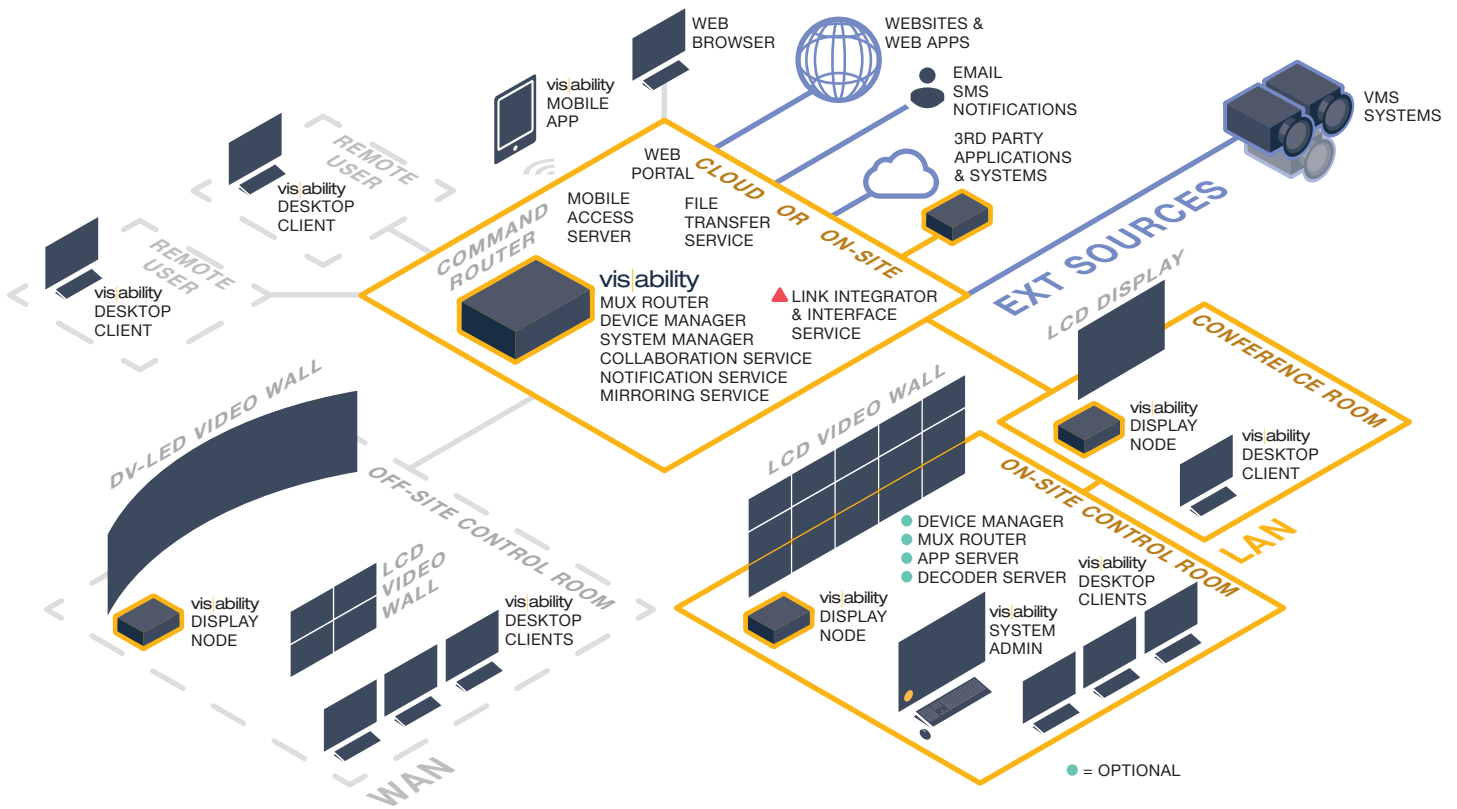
WEB BROWSER

WEBSITES & WEB APPS

vis|ability MOBILE APP

EMAIL SMS NOTIFICATIONS

VMS SYSTEMS

3RD PARTY APPLICATIONS & SYSTEMS

REMOTE USER

vis|ability DESKTOP CLIENT

WEB PORTAL

CLOUD OR ON-SITE

MOBILE ACCESS SERVER

FILE TRANSFER SERVICE

COMMAND ROUTER

EXT SOURCES

REMOTE USER

vis|ability DESKTOP CLIENT

vis|ability
MUX ROUTER
DEVICE MANAGER
SYSTEM MANAGER
COLLABORATION SERVICE
NOTIFICATION SERVICE
MIRRORING SERVICE

LINK INTEGRATOR & INTERFACE SERVICE

LCD DISPLAY

CONFERENCE ROOM

vis|ability DISPLAY NODE

vis|ability DESKTOP CLIENT

DV-LED VIDEO WALL

LCD VIDEO WALL

OFF-SITE CONTROL ROOM

ON-SITE CONTROL ROOM

LAN

DEVICE MANAGER
MUX ROUTER
APP SERVER
DECODER SERVER

vis|ability DESKTOP CLIENTS

LCD VIDEO WALL

vis|ability DISPLAY NODE

vis|ability DESKTOP CLIENTS

vis|ability DISPLAY NODE

vis|ability SYSTEM ADMIN

WAN

= OPTIONAL